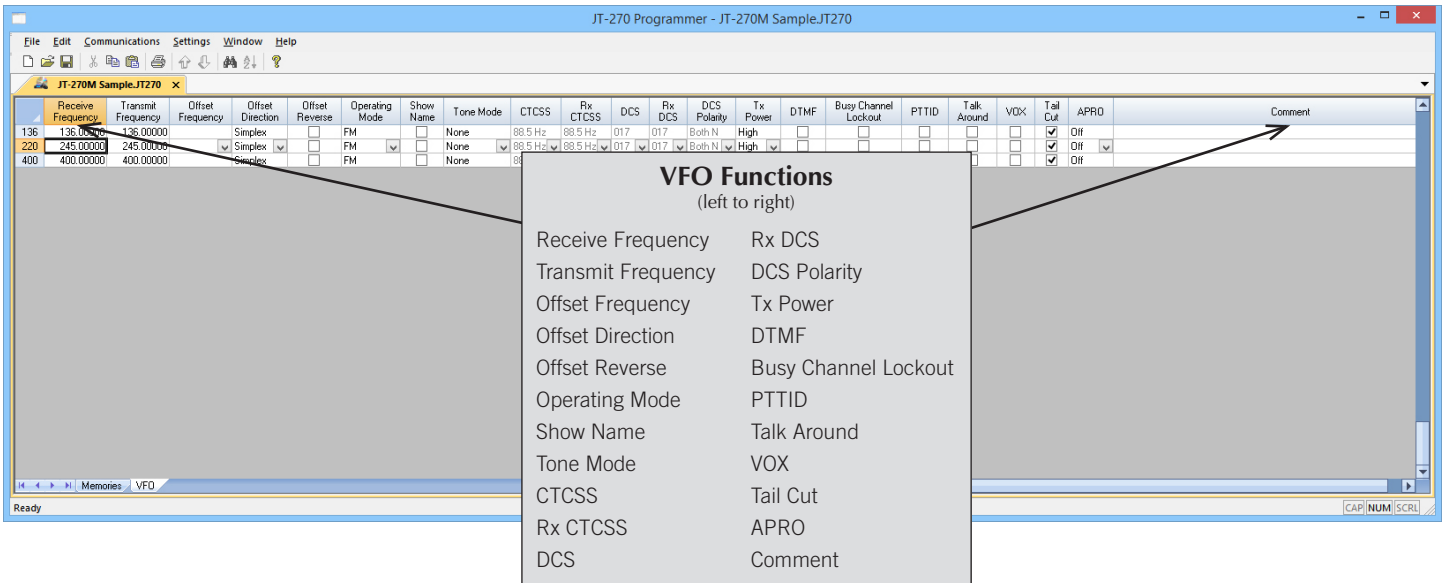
JT-270 Programmer - JT-270M Sample.JT270

File Edit Communications Settings Window Help

JT-270M Sample.JT270 ×

| | Receive Frequency | Transmit Frequency | Offset Frequency | Offset Direction | Offset Reverse | Operating Mode | Show Name | Tone Mode | CTCSS | Rx CTCSS | DCS | Rx DCS | DCS Polarity | Tx Power | DTMF | Busy Channel Lockout | PTTID | Talk Around | VOX | Tail Cut | APRO | Comment |
|---|---|---|---|---|---|---|---|---|---|---|---|---|---|---|---|---|---|---|---|---|---|---|
| 136 | 136.00000 | 136.00000 | | Simplex | ☐ | FM | ☐ | None | 88.5 Hz | 88.5 Hz | 017 | 017 | Both N | High | ☐ | ☐ | ☐ | ☐ | ☐ | ☑ | Off | |
| 220 | 245.00000 | 245.00000 | | Simplex | ☐ | FM | ☐ | None | 88.5 Hz | 88.5 Hz | 017 | 017 | Both N | High | ☐ | ☐ | ☐ | ☐ | ☐ | ☑ | Off | |
| 400 | 400.00000 | 400.00000 | | Simplex | ☐ | FM | ☐ | None | 88 | | | | | | | | | ☐ | ☐ | ☑ | Off | |

Memories VFO

Ready

CAP NUM SCRL

VFO Functions
(left to right)

Receive Frequency
Transmit Frequency
Offset Frequency
Offset Direction
Offset Reverse
Operating Mode
Show Name
Tone Mode
CTCSS
Rx CTCSS
DCS

Rx DCS
DCS Polarity
Tx Power
DTMF
Busy Channel Lockout
PTTID
Talk Around
VOX
Tail Cut
APRO
Comment